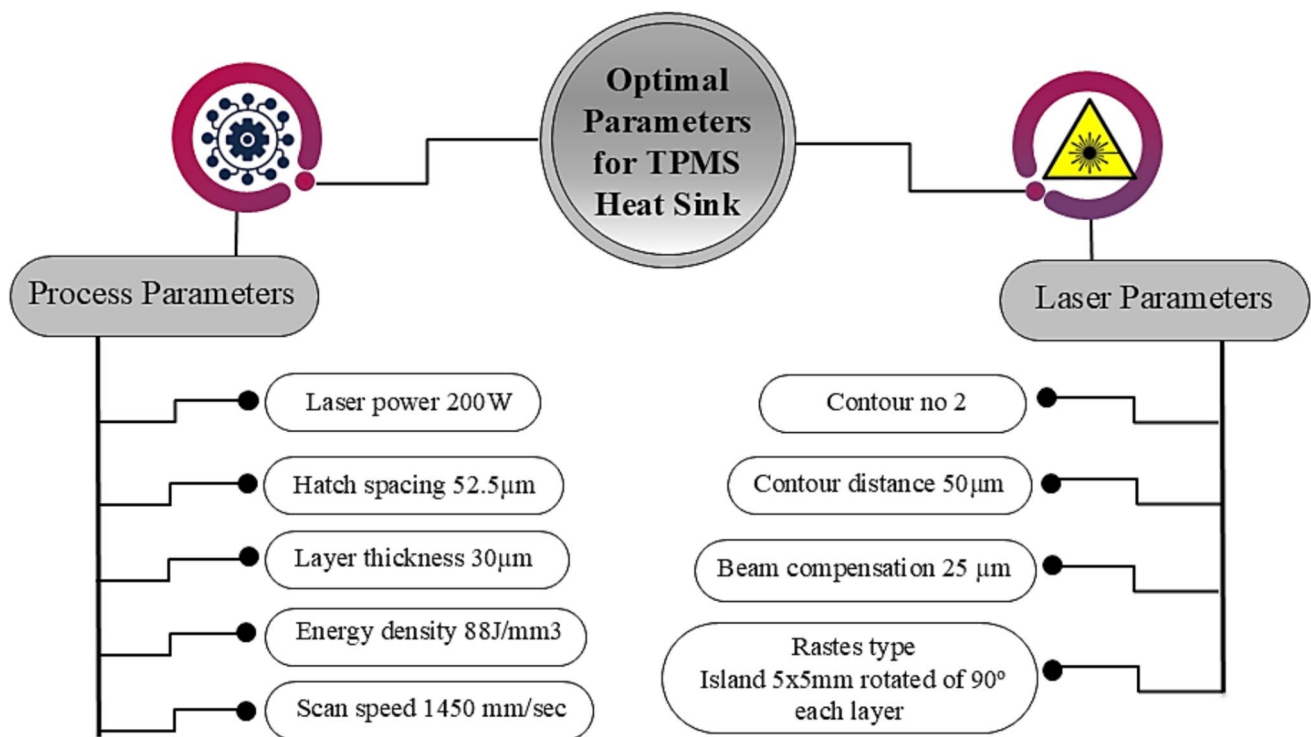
Optimal Parameters for TPMS Heat Sink

Process Parameters

Laser power 200W

Hatch spacing 52.5µm

Layer thickness 30µm

Energy density 88J/mm3

Scan speed 1450 mm/sec

Laser Parameters

Contour no 2

Contour distance 50µm

Beam compensation 25 µm

Rastes type
Island 5x5mm rotated of 90°
each layer